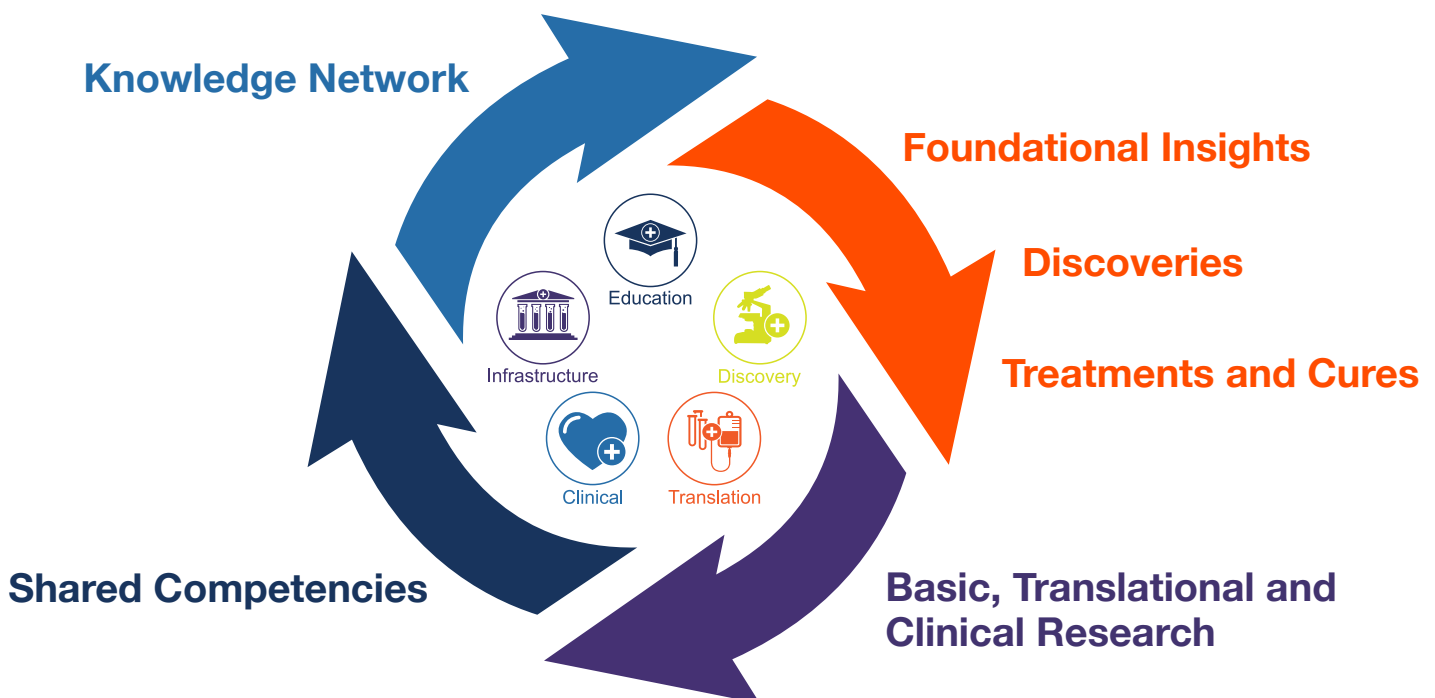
Knowledge Network

Foundational Insights

Discoveries

Treatments and Cures

Education

Infrastructure

Discovery

Clinical

Translation

Shared Competencies

Basic, Translational and Clinical Research